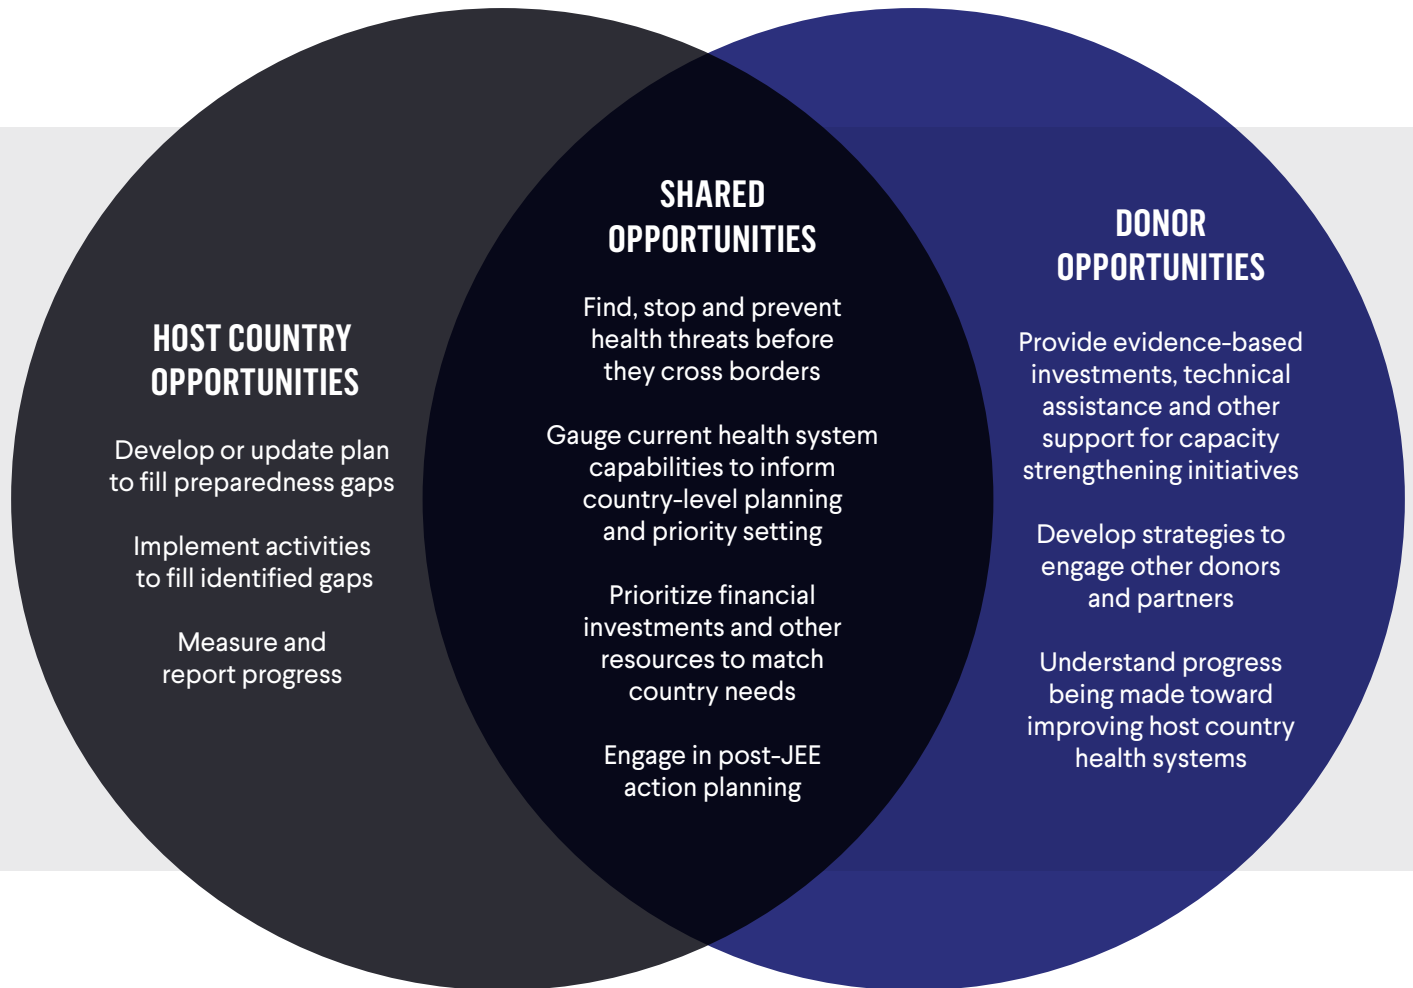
HOST COUNTRY OPPORTUNITIES

Develop or update plan to fill preparedness gaps

Implement activities to fill identified gaps

Measure and report progress

SHARED OPPORTUNITIES

Find, stop and prevent health threats before they cross borders

Gauge current health system capabilities to inform country-level planning and priority setting

Prioritize financial investments and other resources to match country needs

Engage in post-JEE action planning

DONOR OPPORTUNITIES

Provide evidence-based investments, technical assistance and other support for capacity strengthening initiatives

Develop strategies to engage other donors and partners

Understand progress being made toward improving host country health systems